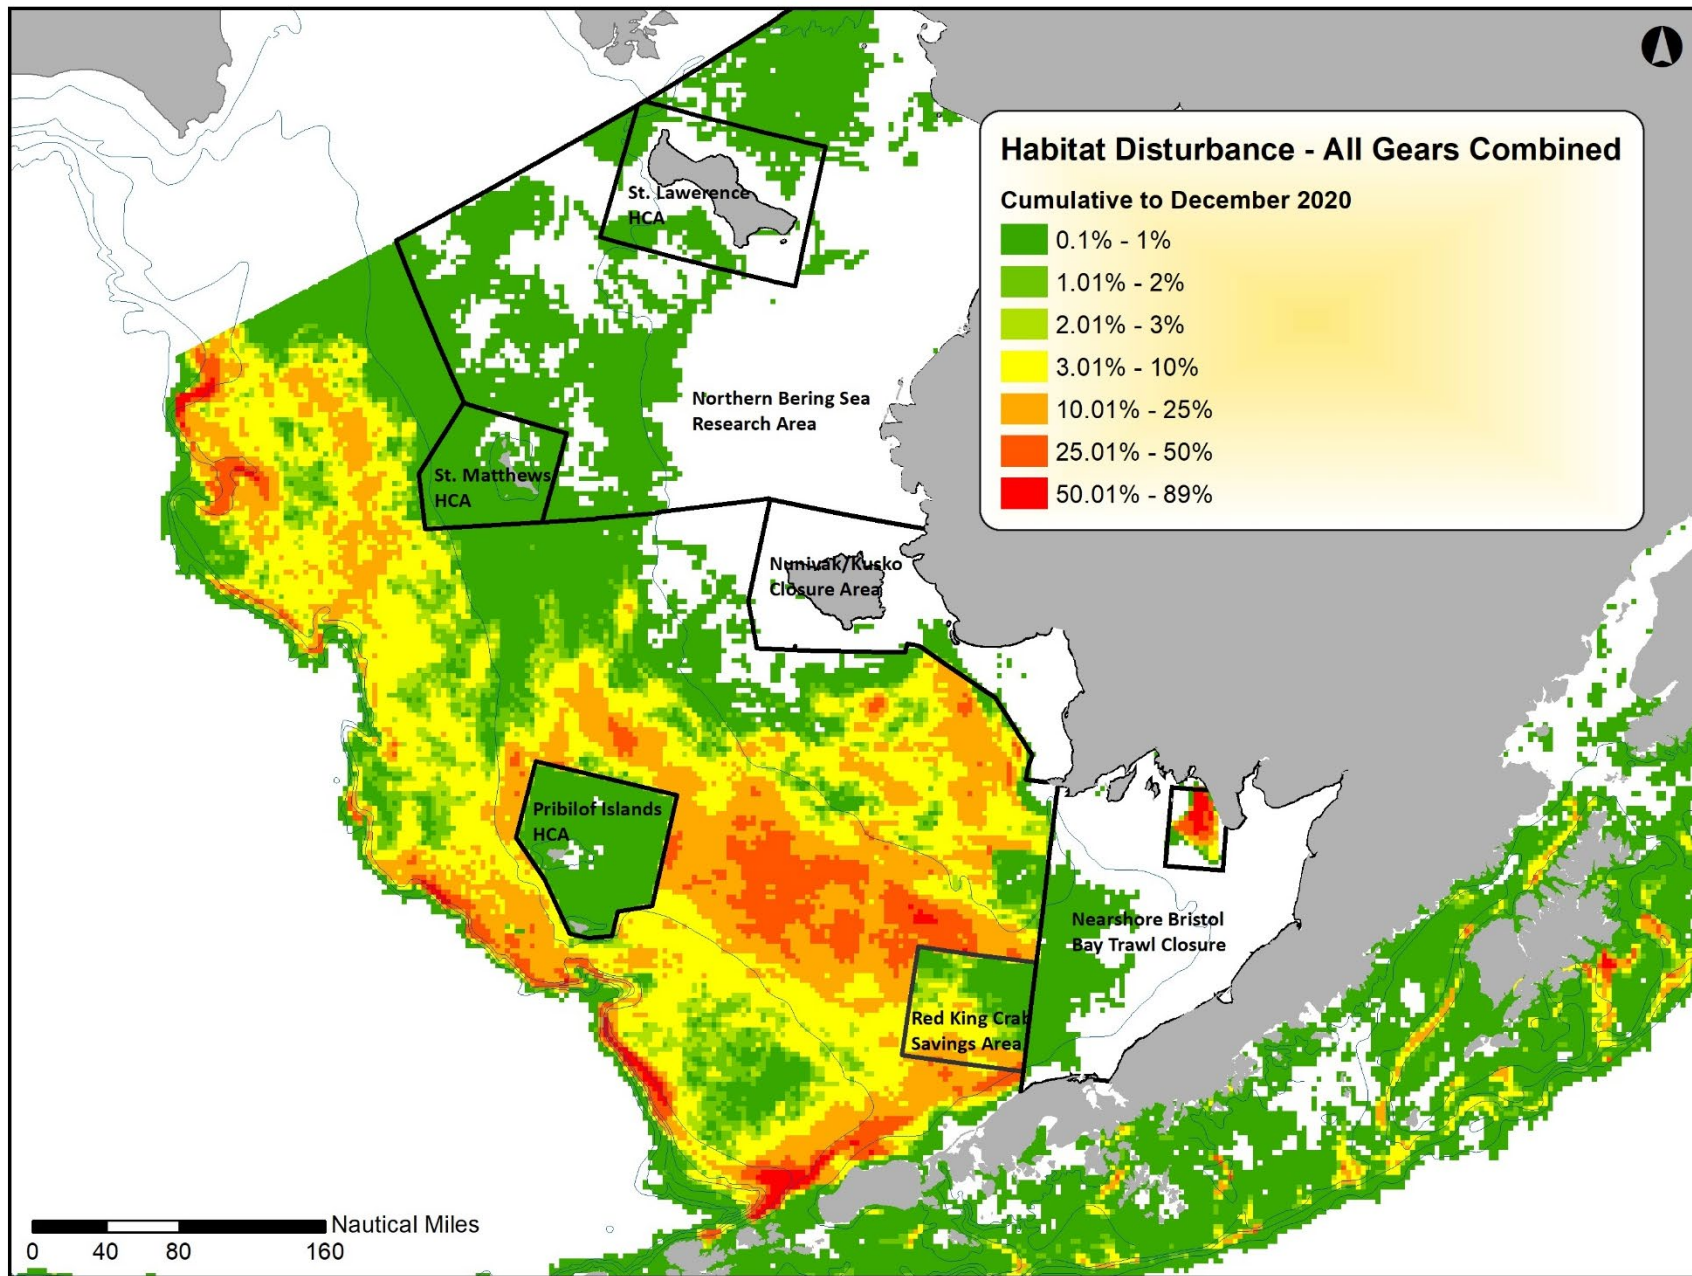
Habitat Disturbance - All Gears Combined

Cumulative to December 2020

0.1% - 1%

1.01% - 2%

2.01% - 3%

3.01% - 10%

10.01% - 25%

25.01% - 50%

50.01% - 89%

St. Lawerence HCA

Northern Bering Sea Research Area

St. Matthews HCA

Nunivak/Kusko Closure Area

Pribilof Islands HCA

Nearshore Bristol Bay Trawl Closure

Red King Crab Savings Area

Nautical Miles

0 40 80 160